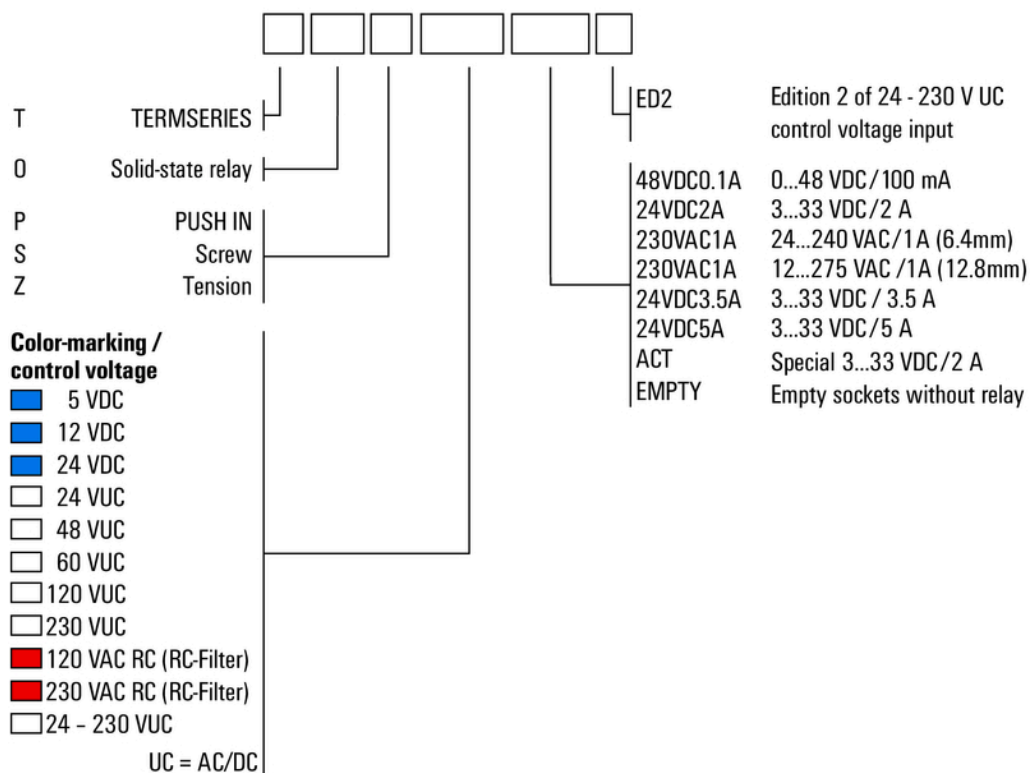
T TERMSERIES

O Solid-state relay

P PUSH IN
S Screw
Z Tension

Color-marking / control voltage
5 VDC
12 VDC
24 VDC
24 VUC
48 VUC
60 VUC
120 VUC
230 VUC
120 VAC RC (RC-Filter)
230 VAC RC (RC-Filter)
24 – 230 VUC

UC = AC/DC

ED2 Edition 2 of 24 - 230 V UC control voltage input

| | |
|---|---|
| 48VDC0.1A | 0...48 VDC/100 mA |
| 24VDC2A | 3...33 VDC/2 A |
| 230VAC1A | 24...240 VAC/1A (6.4mm) |
| 230VAC1A | 12...275 VAC /1A (12.8mm) |
| 24VDC3.5A | 3...33 VDC / 3.5 A |
| 24VDC5A | 3...33 VDC/5 A |
| ACT | Special 3...33 VDC/2 A |
| EMPTY | Empty sockets without relay |